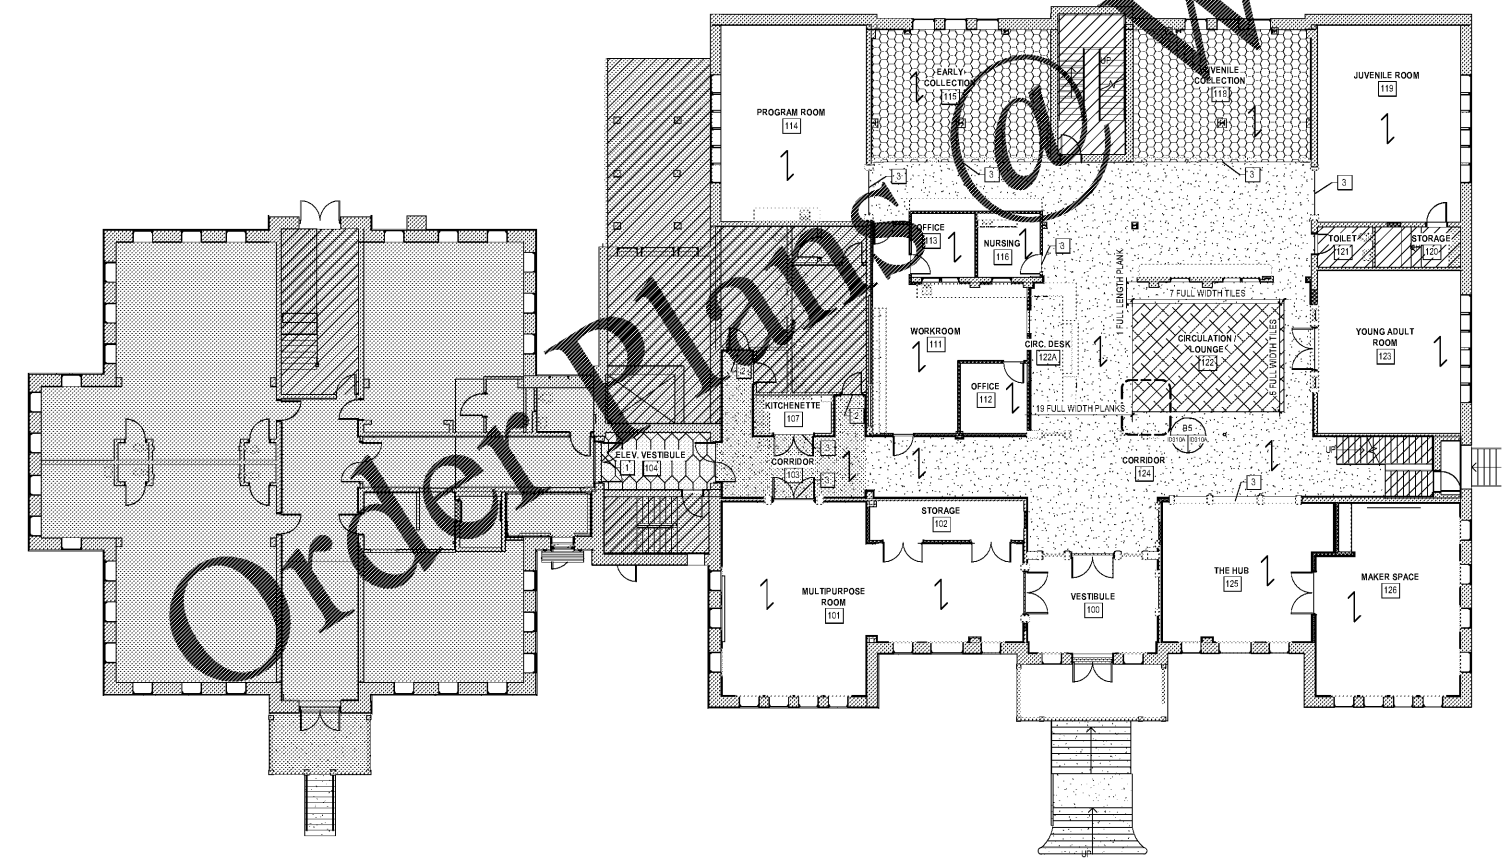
Order Plans @ W

PROGRAM ROOM
114

EARLY COLLECTION
115

JUVENILE COLLECTION
118

JUVENILE ROOM
119

3

3

3

3

OFFICE
113

NURSING
116

3

TOILET
121

STORAGE
120

1 FULL LENGTH PLANK

7 FULL WIDTH TILES

WORKROOM
111

CIRC. DESK
122A

CIRCULATION / LOUNGE
122

5 FULL WIDTH TILES

YOUNG ADULT ROOM
123

OFFICE
112

19 FULL WIDTH PLANKS

2

2

KITCHENETTE
107

B5
D310A D310A

ELEV. VESTIBULE
104

1

CORRIDOR
103

3

3

CORRIDOR
124

3

UP

STORAGE
102

MULTIPURPOSE ROOM
101

VESTIBULE
100

THE HUB
125

MAKER SPACE
126

UP